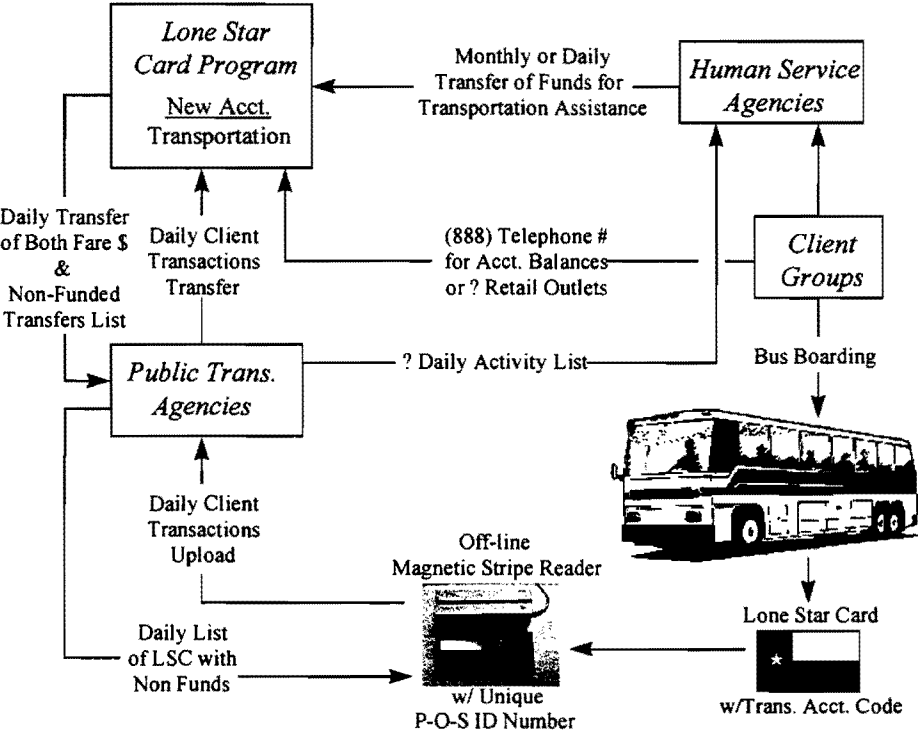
Lone Star Card Program

New Acct. Transportation

Monthly or Daily Transfer of Funds for Transportation Assistance

Human Service Agencies

Daily Transfer of Both Fare $ & Non-Funded Transfers List

Daily Client Transactions Transfer

(888) Telephone # for Acct. Balances or ? Retail Outlets

Client Groups

Public Trans. Agencies

? Daily Activity List

Bus Boarding

Daily Client Transactions Upload

Off-line Magnetic Stripe Reader

Daily List of LSC with Non Funds

w/ Unique P-O-S ID Number

Lone Star Card

w/Trans. Acct. Code